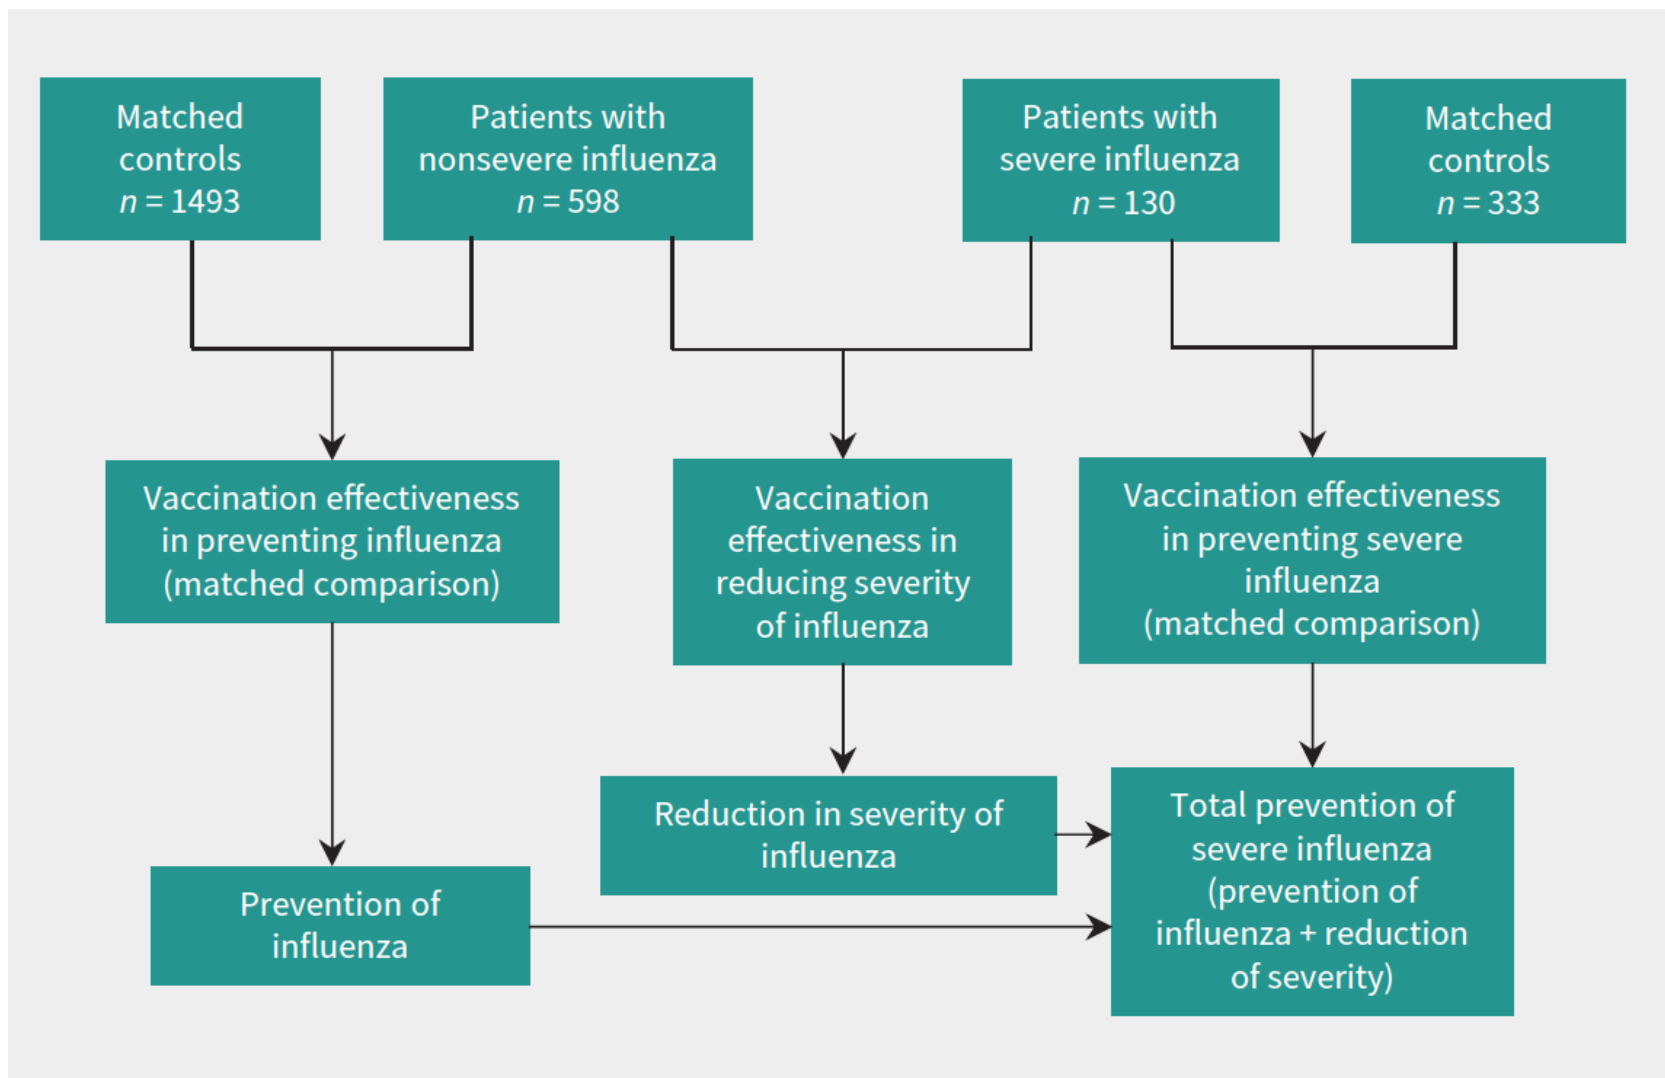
Matched controls $n = 1493$

Patients with nonsevere influenza $n = 598$

Patients with severe influenza $n = 130$

Matched controls $n = 333$

Vaccination effectiveness in preventing influenza (matched comparison)

Vaccination effectiveness in reducing severity of influenza

Vaccination effectiveness in preventing severe influenza (matched comparison)

Reduction in severity of influenza

Total prevention of severe influenza (prevention of influenza + reduction of severity)

Prevention of influenza